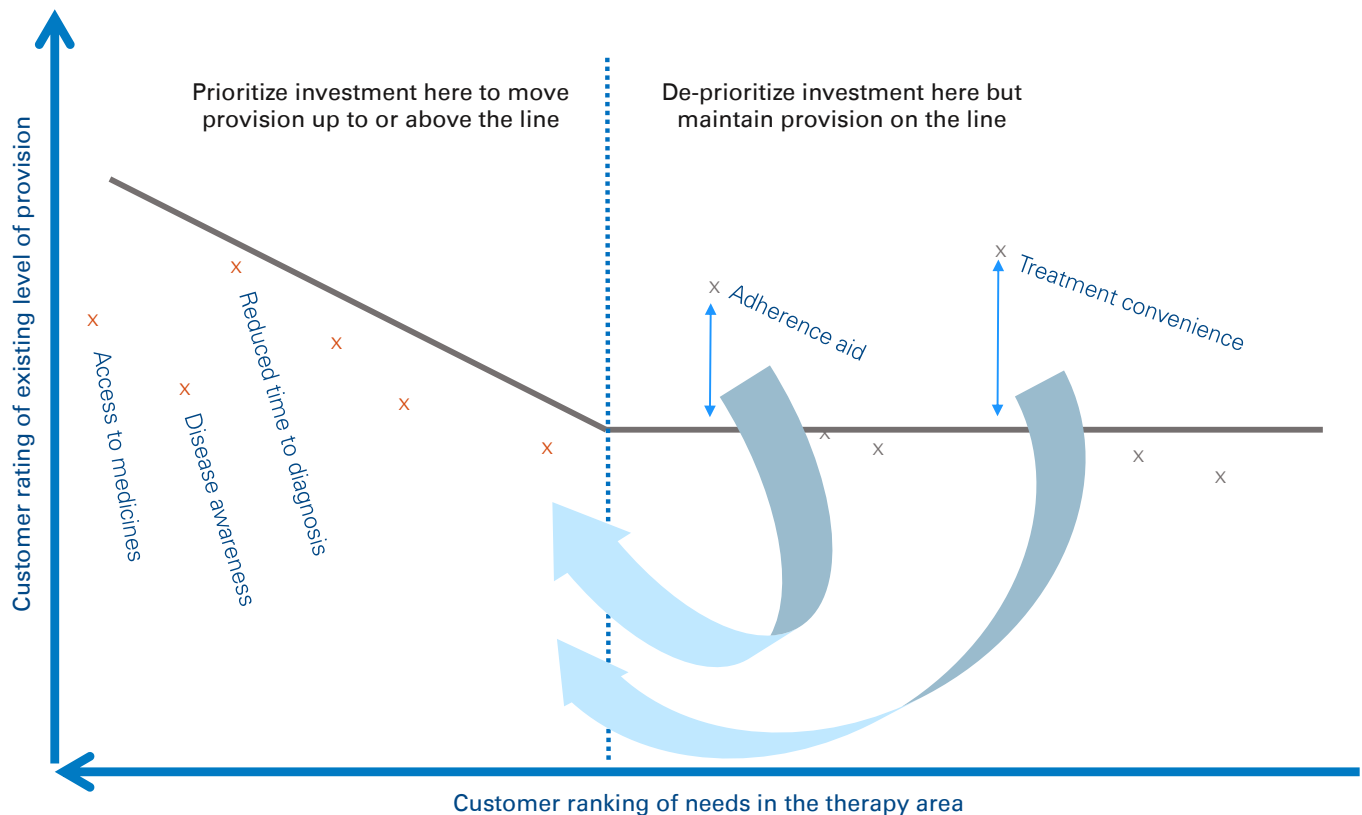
Customer rating of existing level of provision

Prioritize investment here to move provision up to or above the line

De-prioritize investment here but maintain provision on the line

Access to medicines

Disease awareness

Reduced time to diagnosis

Adherence aid

Treatment convenience

Customer ranking of needs in the therapy area